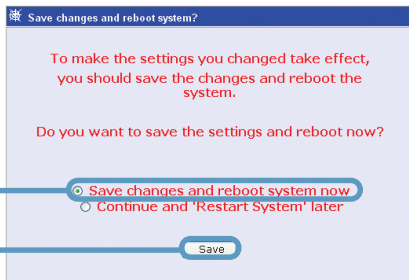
Save changes and reboot system?

To make the settings you changed take effect, you should save the changes and reboot the system.

Do you want to save the settings and reboot now?

Save changes and reboot system now
Continue and 'Restart System' later

Save